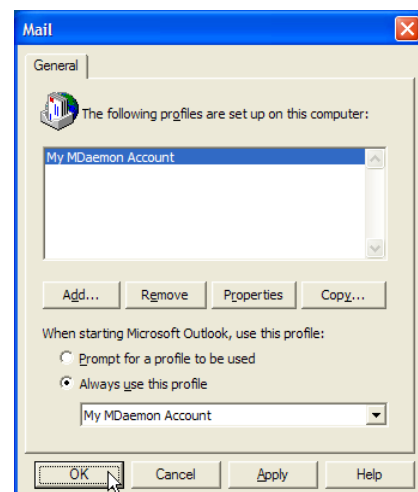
Mail

General

The following profiles are set up on this computer:

My MDaemon Account

Add... Remove Properties Copy...

When starting Microsoft Outlook, use this profile:

Prompt for a profile to be used

Always use this profile

My MDaemon Account

OK Cancel Apply Help